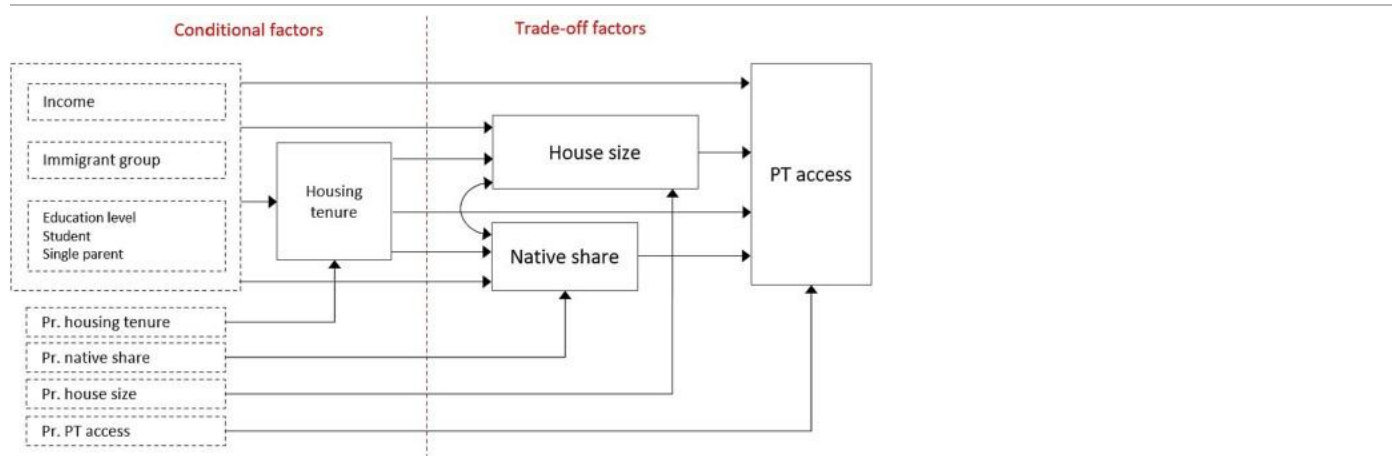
Conditional factors

Trade-off factors

Income

Immigrant group

Education level
Student
Single parent

Housing tenure

House size

Native share

PT access

Pr. housing tenure

Pr. native share

Pr. house size

Pr. PT access